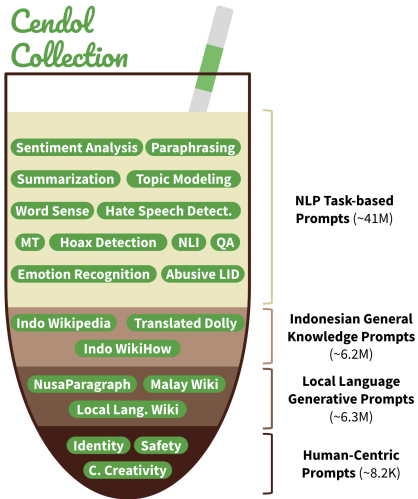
Cendol Collection

Sentiment Analysis Paraphrasing
Summarization Topic Modeling
Word Sense Hate Speech Detect.
MT Hoax Detection NLI QA
Emotion Recognition Abusive LID

NLP Task-based Prompts (~41M)

Indo Wikipedia Translated Dolly
Indo WikiHow

Indonesian General Knowledge Prompts (~6.2M)

NusaParagraph Malay Wiki
Local Lang. Wiki

Local Language Generative Prompts (~6.3M)

Identity Safety
C. Creativity

Human-Centric Prompts (~8.2K)